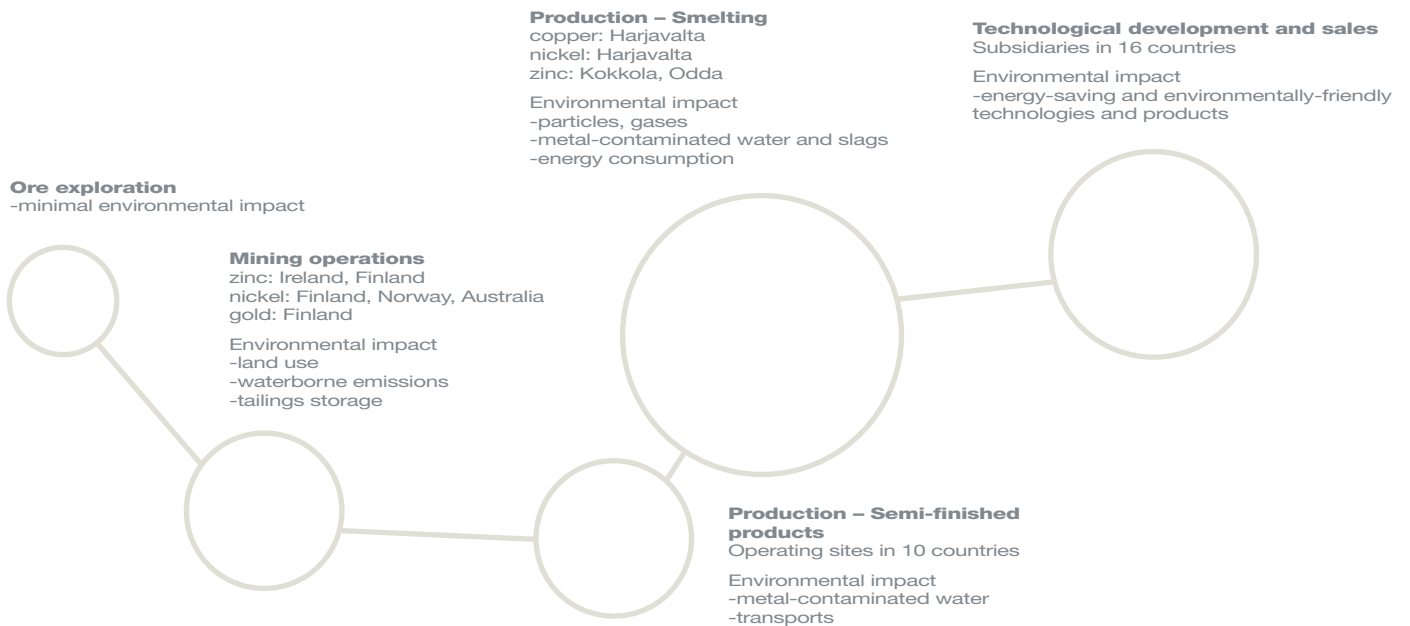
Production – Smelting
copper: Harjavalta
nickel: Harjavalta
zinc: Kokkola, Odda

Environmental impact
-particles, gases
-metal-contaminated water and slags
-energy consumption

Technological development and sales
Subsidiaries in 16 countries

Environmental impact
-energy-saving and environmentally-friendly technologies and products

Ore exploration
-minimal environmental impact

Mining operations
zinc: Ireland, Finland
nickel: Finland, Norway, Australia
gold: Finland

Environmental impact
-land use
-waterborne emissions
-tailings storage

Production – Semi-finished products
Operating sites in 10 countries

Environmental impact
-metal-contaminated water
-transports